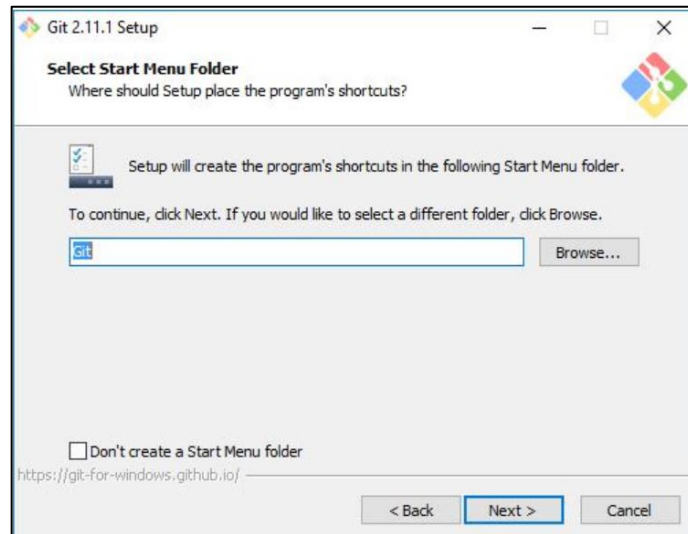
Git 2.11.1 Setup

Select Start Menu Folder
Where should Setup place the program's shortcuts?

Setup will create the program's shortcuts in the following Start Menu folder.

To continue, click Next. If you would like to select a different folder, click Browse.

Git

Browse...

Don't create a Start Menu folder

https://git-for-windows.github.io/

< Back

Next >

Cancel